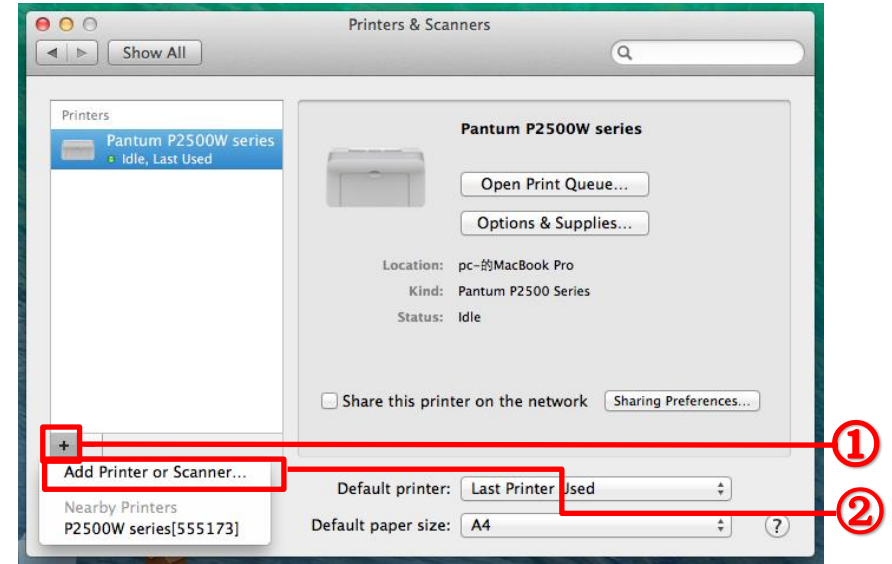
Printers & Scanners

Show All

Printers

Pantum P2500W series
Idle, Last Used

Pantum P2500W series

Open Print Queue...

Options & Supplies...

Location: pc-的MacBook Pro

Kind: Pantum P2500 Series

Status: Idle

Share this printer on the network

Sharing Preferences...

+

Add Printer or Scanner...

Nearby Printers

P2500W series[555173]

Default printer: Last Printer Used

Default paper size: A4

?

①

②